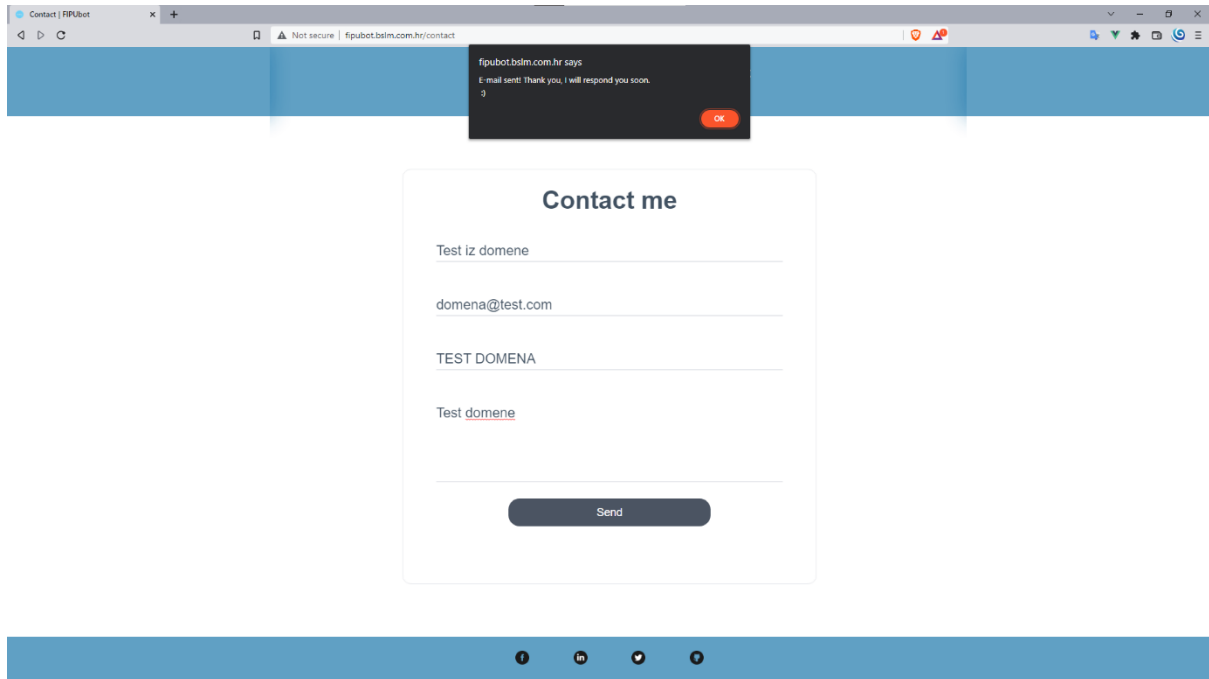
Contact | FIPUbot
Not secure | fipubot.bslm.com.hr/contact

fipubot.bslm.com.hr says
E-mail sent! Thank you, I will respond you soon.
:)
OK

Contact me

Test iz domene

domena@test.com

TEST DOMENA

Test domene

Send